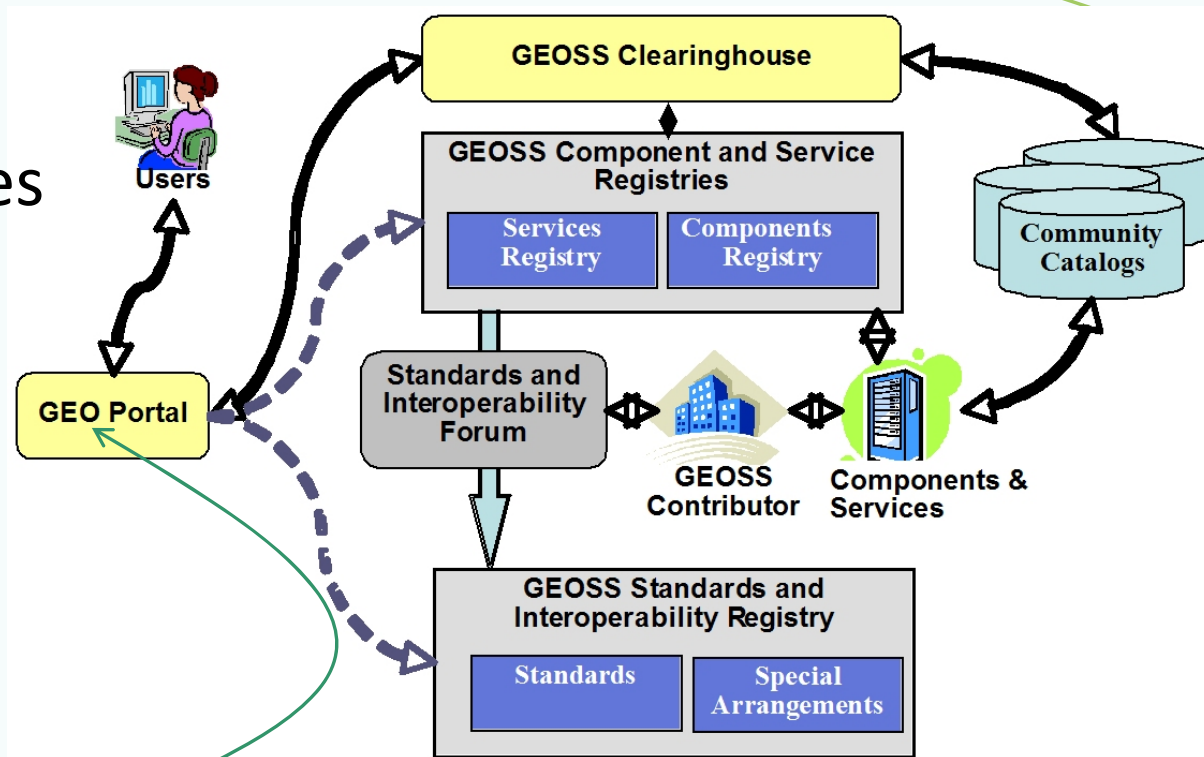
es

Users

GEOSS Clearinghouse

GEOSS Component and Service Registries

Services Registry

Components Registry

Community Catalogs

GEO Portal

Standards and Interoperability Forum

GEOSS Contributor

Components & Services

GEOSS Standards and Interoperability Registry

Standards

Special Arrangements